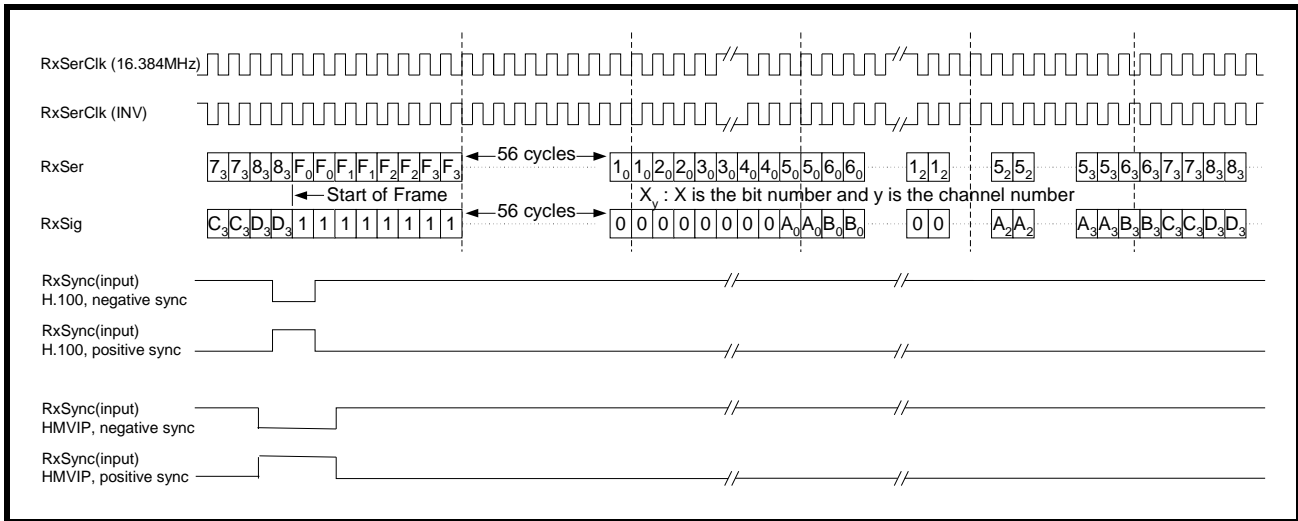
RxSerClk (16.384MHz)

RxSerClk (INV)

RxSer $7_3$ $7_3$ $8_3$ $8_3$ $F_0$ $F_0$ $F_1$ $F_1$ $F_2$ $F_2$ $F_3$ $F_3$ ←56 cycles→ $1_0$ $1_0$ $2_0$ $2_0$ $3_0$ $3_0$ $4_0$ $4_0$ $5_0$ $5_0$ $6_0$ $6_0$ $1_2$ $1_2$ $5_2$ $5_2$ $5_3$ $5_3$ $6_3$ $6_3$ $7_3$ $7_3$ $8_3$ $8_3$

← Start of Frame

$X_y$ : X is the bit number and y is the channel number

RxSig $C_3$ $C_3$ $D_3$ $D_3$ 1 1 1 1 1 1 1 1 ←56 cycles→ 0 0 0 0 0 0 0 0 $A_0$ $A_0$ $B_0$ $B_0$ 0 0 $A_2$ $A_2$ $A_3$ $A_3$ $B_3$ $B_3$ $C_3$ $C_3$ $D_3$ $D_3$

RxSync(input)
H.100, negative sync

RxSync(input)
H.100, positive sync

RxSync(input)
HMVIP, negative sync

RxSync(input)
HMVIP, positive sync